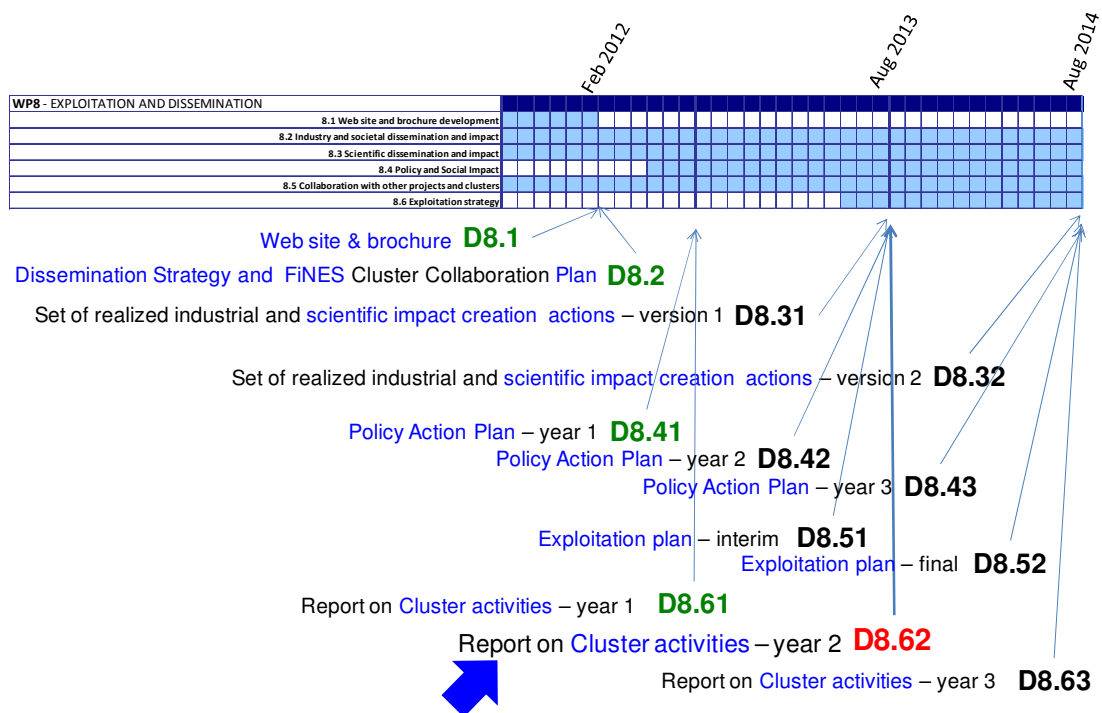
Feb 2012

Aug 2013

Aug 2014

WP8 - EXPLOITATION AND DISSEMINATION

8.1 Web site and brochure development

8.2 Industry and societal dissemination and impact

8.3 Scientific dissemination and impact

8.4 Policy and Social Impact

8.5 Collaboration with other projects and clusters

8.6 Exploitation strategy

Web site & brochure D8.1

Dissemination Strategy and FiNES Cluster Collaboration Plan D8.2

Set of realized industrial and scientific impact creation actions – version 1 D8.31

Set of realized industrial and scientific impact creation actions – version 2 D8.32

Policy Action Plan – year 1 D8.41

Policy Action Plan – year 2 D8.42

Policy Action Plan – year 3 D8.43

Exploitation plan – interim D8.51

Exploitation plan – final D8.52

Report on Cluster activities – year 1 D8.61

Report on Cluster activities – year 2 D8.62

Report on Cluster activities – year 3 D8.63